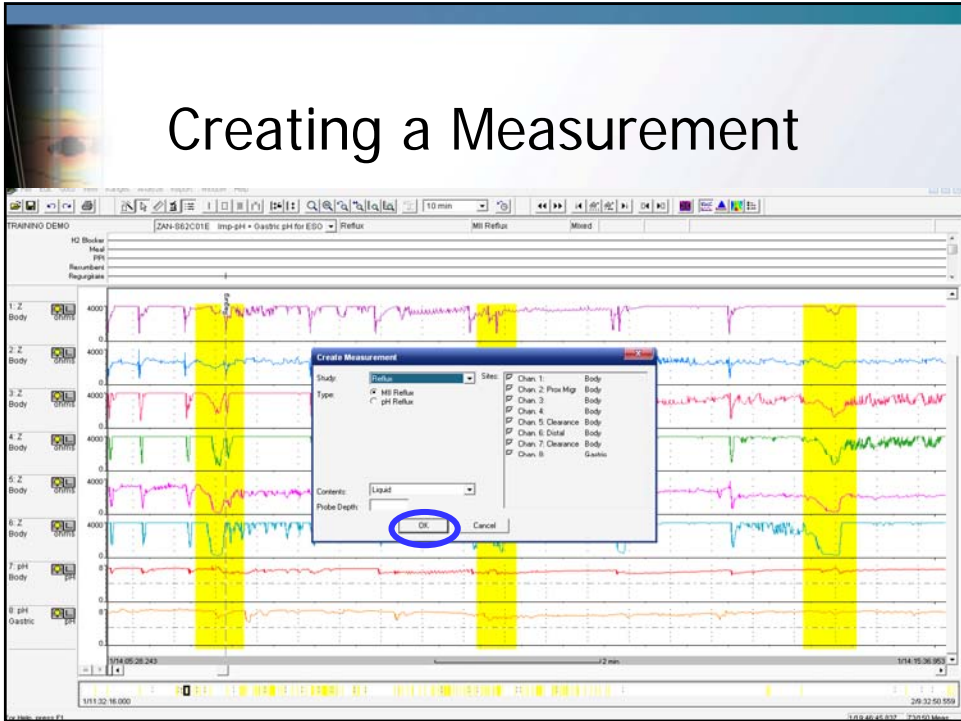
Creating a Measurement

10 min

TRAINING DEMO

ZAN-S62C01E Imp-pH + Gastric pH for ESO

Reflux

MII Reflux

Mixed

H2 Blocker
Meal
PPI
Recumbent
Regurgitate

1: Z Body ohms 4000

2: Z Body ohms 4000

3: Z Body ohms 4000

4: Z Body ohms 4000

5: Z Body ohms 4000

6: Z Body ohms 4000

7: pH Body pH 8

8: pH Gastric pH 8

Create Measurement

Study: Reflux

Type: MII Reflux
pH Reflux

Sites:
Chan. 1: Body
Chan. 2: Prox Migr Body
Chan. 3: Body
Chan. 4: Body
Chan. 5: Clearance Body
Chan. 6: Distal Body
Chan. 7: Clearance Body
Chan. 8: Gastric

Contents: Liquid

Probe Depth:

OK

Cancel

1/14:05:26.243

2 min

1/14:15:36.953

1/11:32:16.000

2/9:32:50.559

For Help, press F1